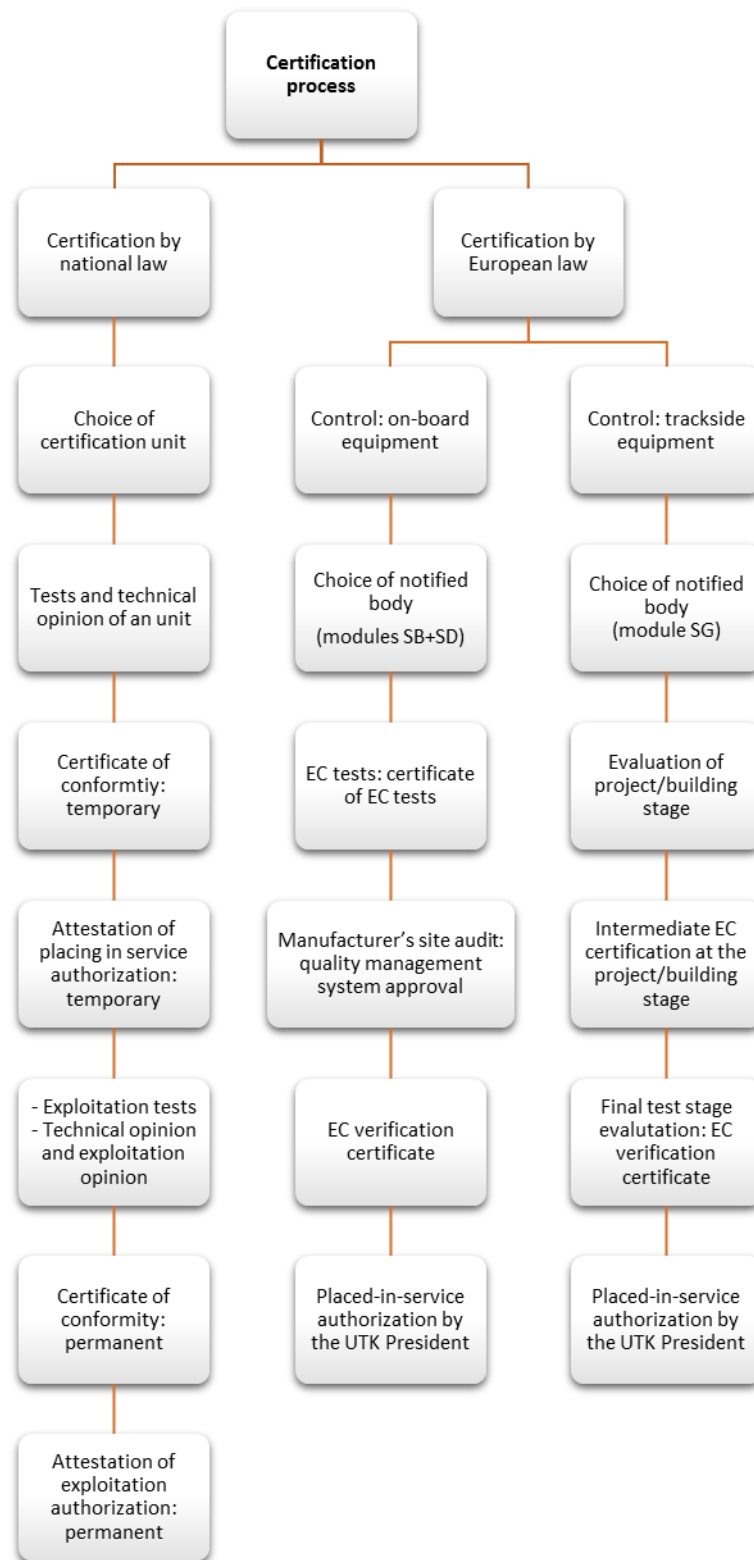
**Certification process**

Certification by national law

Choice of certification unit

Tests and technical opinion of an unit

Certificate of conformtiy: temporary

Attestation of placing in service authorization: temporary

- Exploitation tests
- Technical opinion and exploitation opinion

Certificate of conformity: permanent

Attestation of exploitation authorization: permanent

Certification by European law

Control: on-board equipment

Choice of notified body (modules SB+SD)

EC tests: certificate of EC tests

Manufacturer's site audit: quality management system approval

EC verification certificate

Placed-in-service authorization by the UTK President

Control: trackside equipment

Choice of notified body (module SG)

Evaluation of project/building stage

Intermediate EC certification at the project/building stage

Final test stage evalutation: EC verification certificate

Placed-in-service authorization by the UTK President